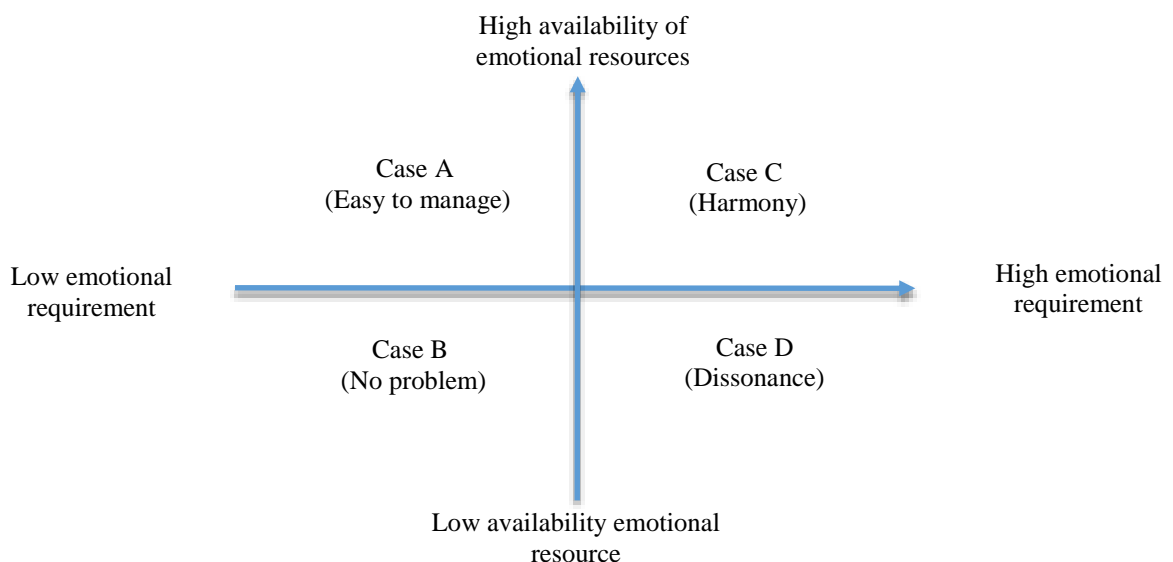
High availability of emotional resources

Case A
(Easy to manage)

Case C
(Harmony)

Low emotional requirement

High emotional requirement

Case B
(No problem)

Case D
(Dissonance)

Low availability emotional resource